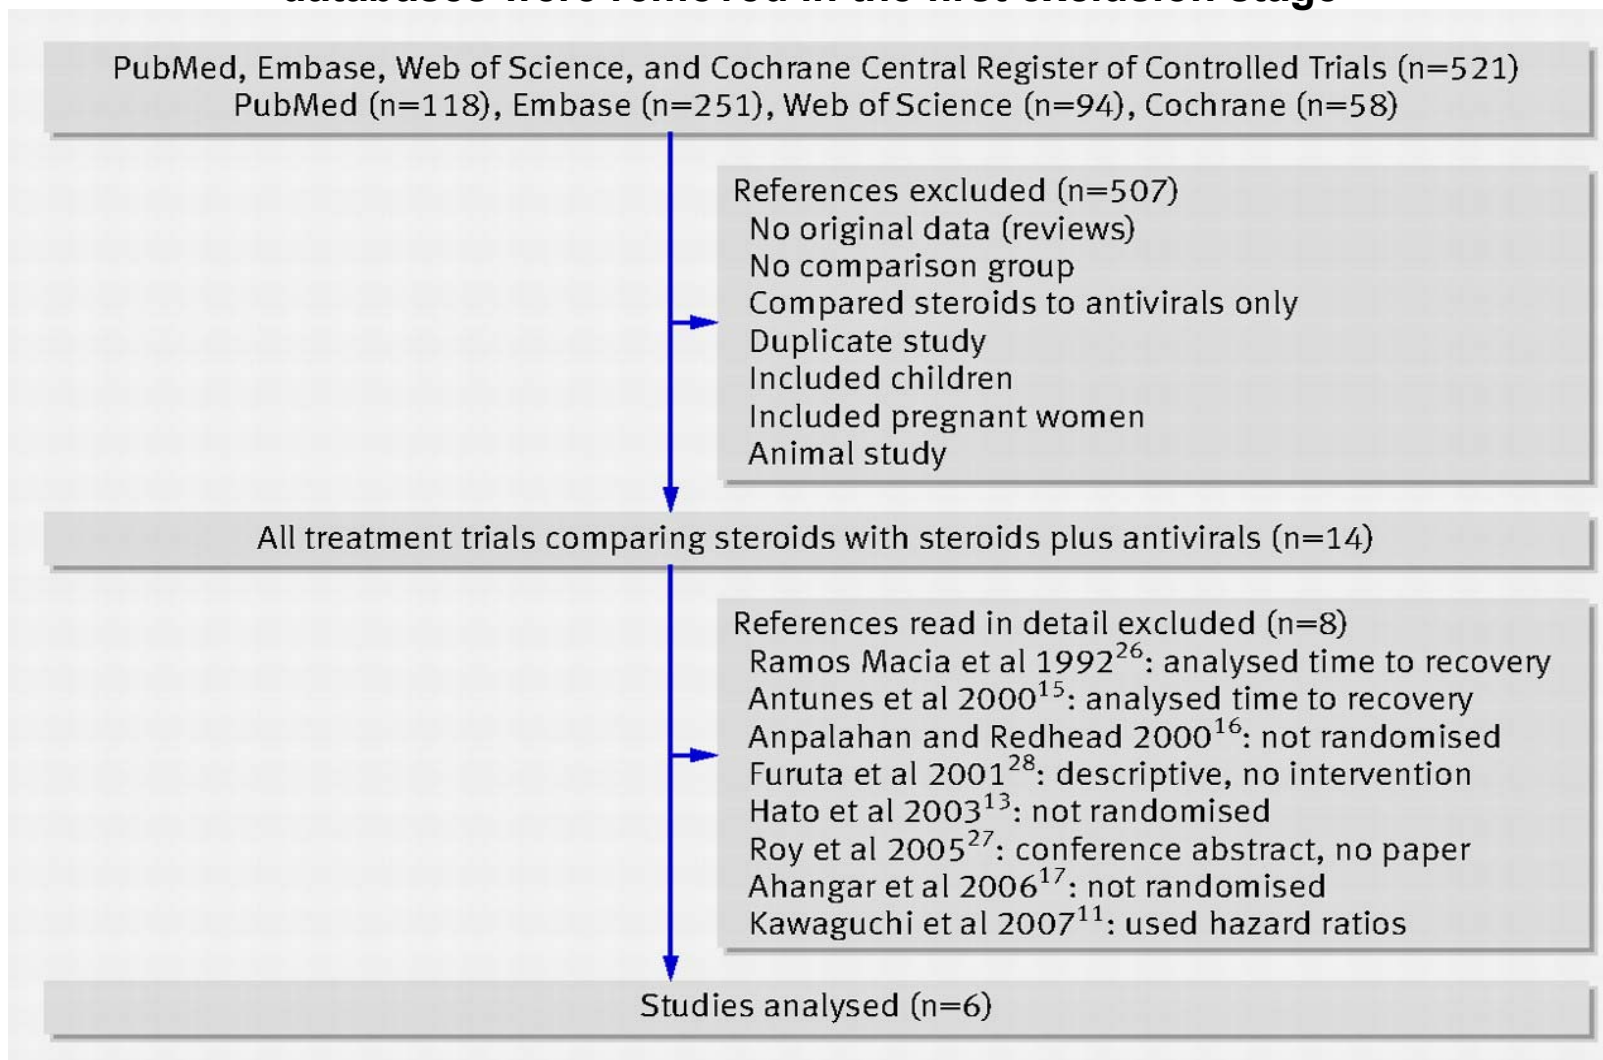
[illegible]

PubMed, Embase, Web of Science, and Cochrane Central Register of Controlled Trials (n=521)
PubMed (n=118), Embase (n=251), Web of Science (n=94), Cochrane (n=58)

References excluded (n=507)
No original data (reviews)
No comparison group
Compared steroids to antivirals only
Duplicate study
Included children
Included pregnant women
Animal study

All treatment trials comparing steroids with steroids plus antivirals (n=14)

References read in detail excluded (n=8)
Ramos Macia et al 1992$^{26}$: analysed time to recovery
Antunes et al 2000$^{15}$: analysed time to recovery
Anpalahan and Redhead 2000$^{16}$: not randomised
Furuta et al 2001$^{28}$: descriptive, no intervention
Hato et al 2003$^{13}$: not randomised
Roy et al 2005$^{27}$: conference abstract, no paper
Ahangar et al 2006$^{17}$: not randomised
Kawaguchi et al 2007$^{11}$: used hazard ratios

Studies analysed (n=6)